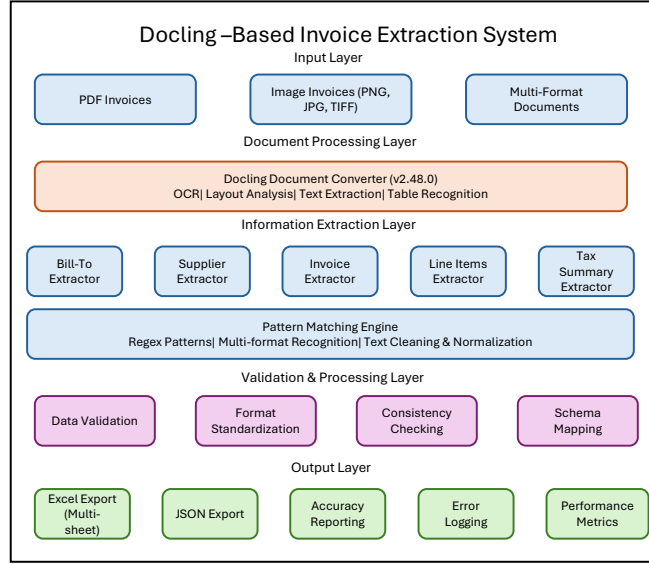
Docling –Based Invoice Extraction System

Input Layer

PDF Invoices

Image Invoices (PNG, JPG, TIFF)

Multi-Format Documents

Document Processing Layer

Docling Document Converter (v2.48.0)
OCR| Layout Analysis| Text Extraction| Table Recognition

Information Extraction Layer

Bill-To Extractor

Supplier Extractor

Invoice Extractor

Line Items Extractor

Tax Summary Extractor

Pattern Matching Engine
Regex Patterns| Multi-format Recognition| Text Cleaning & Normalization

Validation & Processing Layer

Data Validation

Format Standardization

Consistency Checking

Schema Mapping

Output Layer

Excel Export (Multi-sheet)

JSON Export

Accuracy Reporting

Error Logging

Performance Metrics